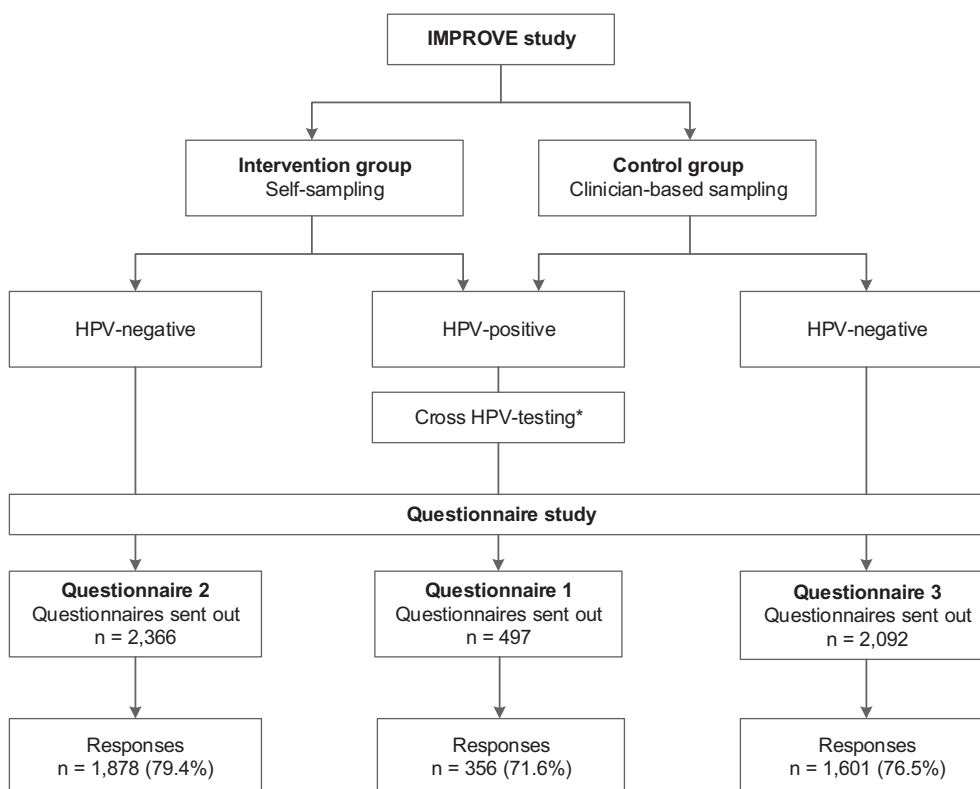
IMPROVE study

Intervention group
Self-sampling

Control group
Clinician-based sampling

HPV-negative

HPV-positive

HPV-negative

Cross HPV-testing*

Questionnaire study

Questionnaire 2
Questionnaires sent out
n = 2,366

Questionnaire 1
Questionnaires sent out
n = 497

Questionnaire 3
Questionnaires sent out
n = 2,092

Responses
n = 1,878 (79.4%)

Responses
n = 356 (71.6%)

Responses
n = 1,601 (76.5%)